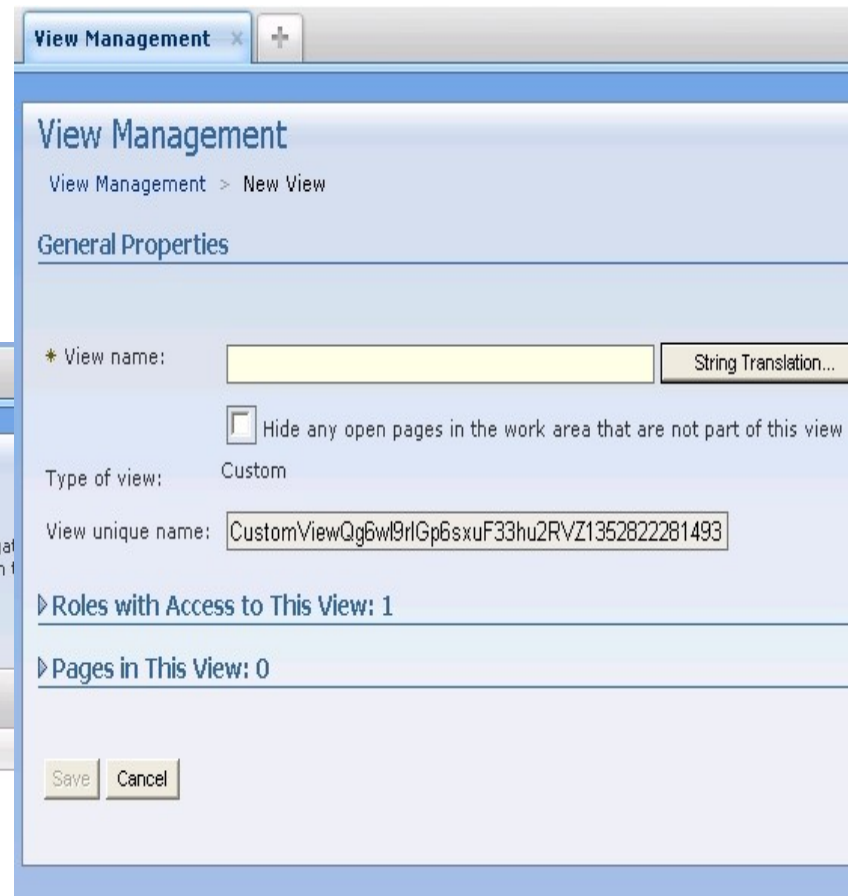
View Management × +

View Management

View Management > New View

General Properties

* View name: String Translation...

Hide any open pages in the work area that are not part of this view

Type of view: Custom

View unique name: CustomViewQg6wl9rlGp6sxuF33hu2RVZ1352822281493

▷Roles with Access to This View: 1

▷Pages in This View: 0

Save Cancel